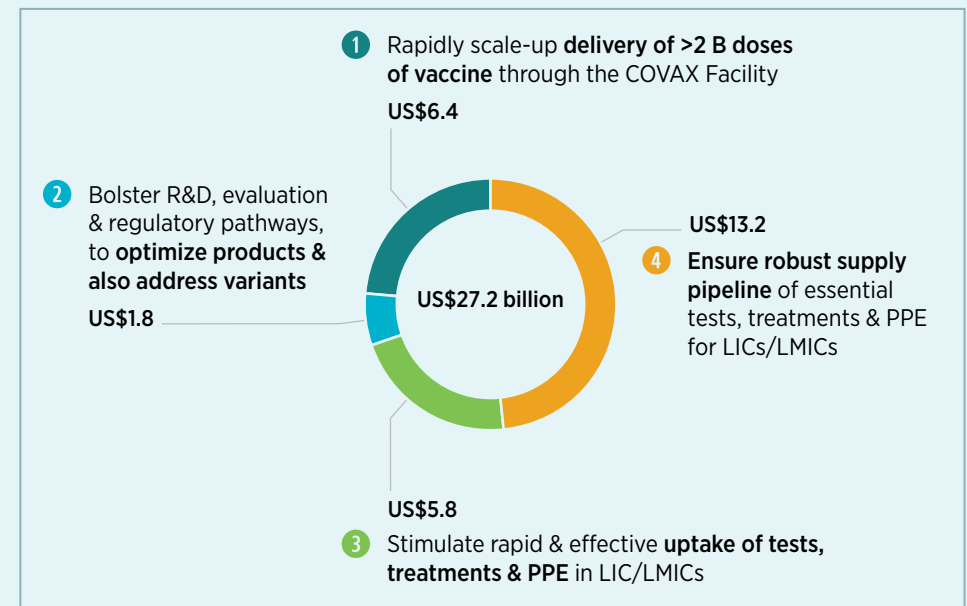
1 Rapidly scale-up delivery of >2 B doses of vaccine through the COVAX Facility

US$6.4

2 Bolster R&D, evaluation & regulatory pathways, to optimize products & also address variants

US$1.8

US$27.2 billion

US$13.2

4 Ensure robust supply pipeline of essential tests, treatments & PPE for LICs/LMICs

US$5.8

3 Stimulate rapid & effective uptake of tests, treatments & PPE in LIC/LMICs